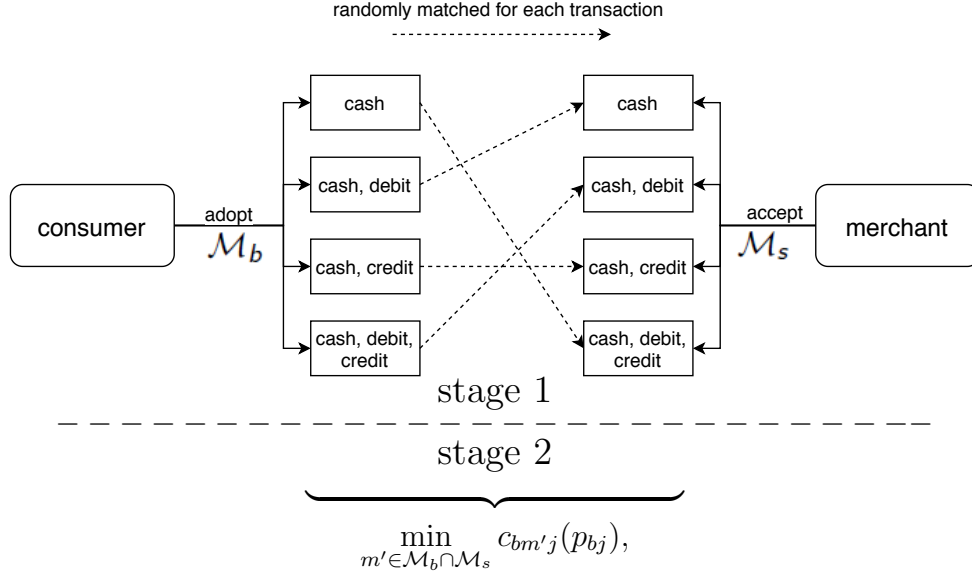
randomly matched for each transaction

consumer

adopt
$\mathcal{M}_b$

cash

cash, debit

cash, credit

cash, debit, credit

cash

cash, debit

cash, credit

cash, debit, credit

accept
$\mathcal{M}_s$

merchant

stage 1

stage 2

$\min_{m' \in \mathcal{M}_b \cap \mathcal{M}_s} c_{bm'j}(p_{bj}),$